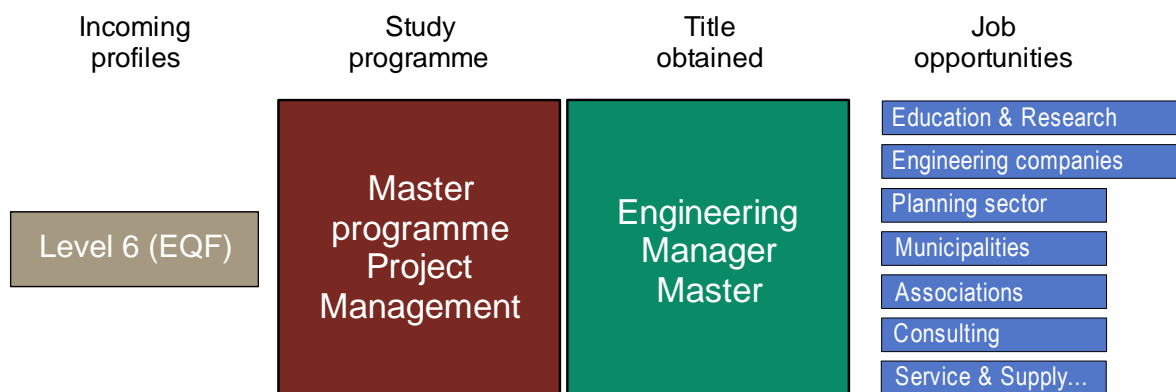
Incoming profiles

Study programme

Title obtained

Job opportunities

Level 6 (EQF)

Master programme Project Management

Engineering Manager Master

Education & Research

Engineering companies

Planning sector

Municipalities

Associations

Consulting

Service & Supply...